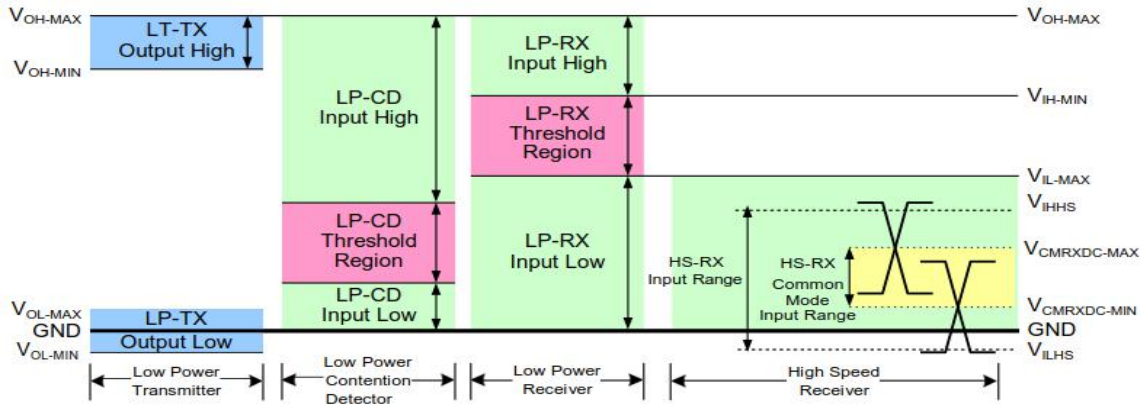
$V_{OH-MAX}$
LT-TX Output High
$V_{OH-MIN}$
LP-CD Input High
LP-RX Input High
$V_{OH-MAX}$
LP-RX Threshold Region
$V_{IH-MIN}$
$V_{IL-MAX}$
LP-CD Threshold Region
LP-RX Input Low
$V_{IHHS}$
HS-RX Input Range
HS-RX Common Mode Input Range
$V_{CMRXDC-MAX}$
$V_{CMRXDC-MIN}$
$V_{OL-MAX}$
LP-TX
LP-CD Input Low
GND
Output Low
GND
$V_{OL-MIN}$
$V_{ILHS}$
Low Power Transmitter
Low Power Contention Detector
Low Power Receiver
High Speed Receiver